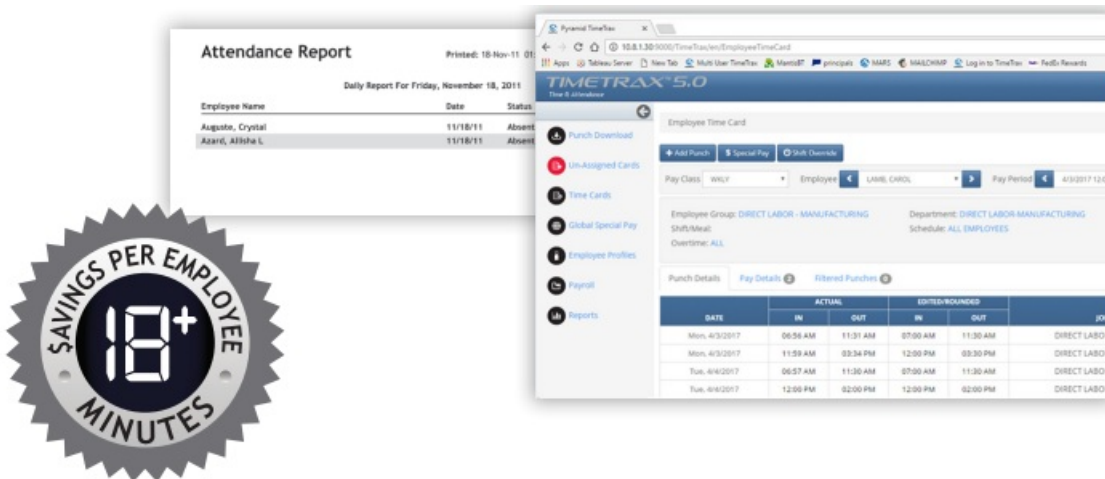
Attendance Report

Printed: 18-Nov-11 01

Daily Report For Friday, November 18, 2011

| Employee Name | Date | Status |
|---|---|---|
| Auguste, Crystal | 11/18/11 | Absent |
| Azard, Allisha L | 11/18/11 | Absent |

$AVINGS PER EMPLOYEE
18+
MINUTES

Pyramid TimeTrax ×

10.0.1.30:9000/TimeTrax/en/EmployeeTimeCard

Apps Tableau Server New Tab Multi User TimeTrax MantisBT principals MARS MAILCHIMP Log in to TimeTrax FedEx Rewards

TIMETRAX 5.0
Time & Attendance

Punch Download
Un-Assigned Cards
Time Cards
Global Special Pay
Employee Profiles
Payroll
Reports

Employee Time Card

+ Add Punch $ Special Pay Shift Override

Pay Class WKLY Employee LAMB, CAROL Pay Period 4/3/2017 12:0

Employee Group: DIRECT LABOR - MANUFACTURING
Shift/Meal:
Overtime: ALL

Department: DIRECT LABOR-MANUFACTURING
Schedule: ALL EMPLOYEES

Punch Details Pay Details 2 Filtered Punches 0

| DATE | ACTUAL IN | ACTUAL OUT | EDITED/ROUNDED IN | EDITED/ROUNDED OUT | JO |
|---|---|---|---|---|---|
| Mon, 4/3/2017 | 06:56 AM | 11:31 AM | 07:00 AM | 11:30 AM | DIRECT LABO |
| Mon, 4/3/2017 | 11:59 AM | 03:34 PM | 12:00 PM | 03:30 PM | DIRECT LABO |
| Tue, 4/4/2017 | 06:57 AM | 11:30 AM | 07:00 AM | 11:30 AM | DIRECT LABO |
| Tue, 4/4/2017 | 12:00 PM | 02:00 PM | 12:00 PM | 02:00 PM | DIRECT LABO |